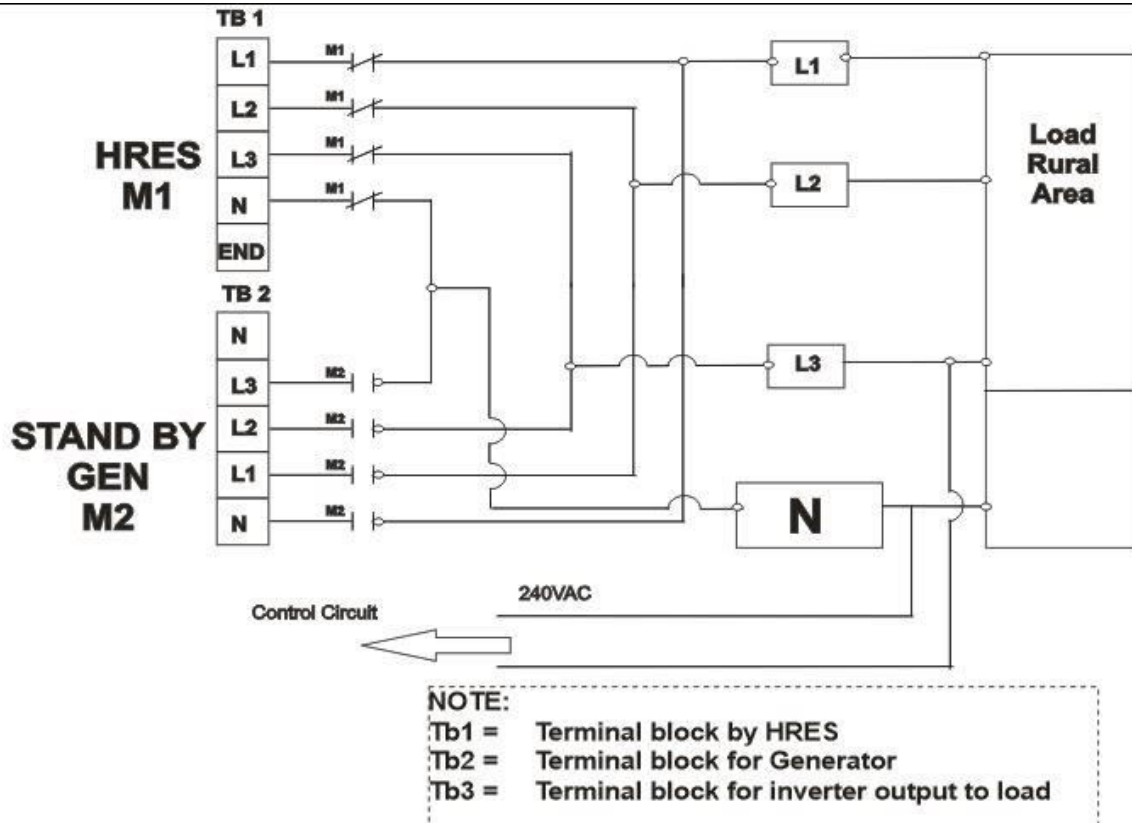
TB 1

L1

M1

L2

M1

L3

M1

N

M1

END

HRES
M1

L1

L2

Load
Rural
Area

TB 2

N

L3

M2

L2

M2

L1

M2

N

M2

STAND BY
GEN
M2

L3

N

240VAC

Control Circuit

NOTE:
Tb1 = Terminal block by HRES
Tb2 = Terminal block for Generator
Tb3 = Terminal block for inverter output to load